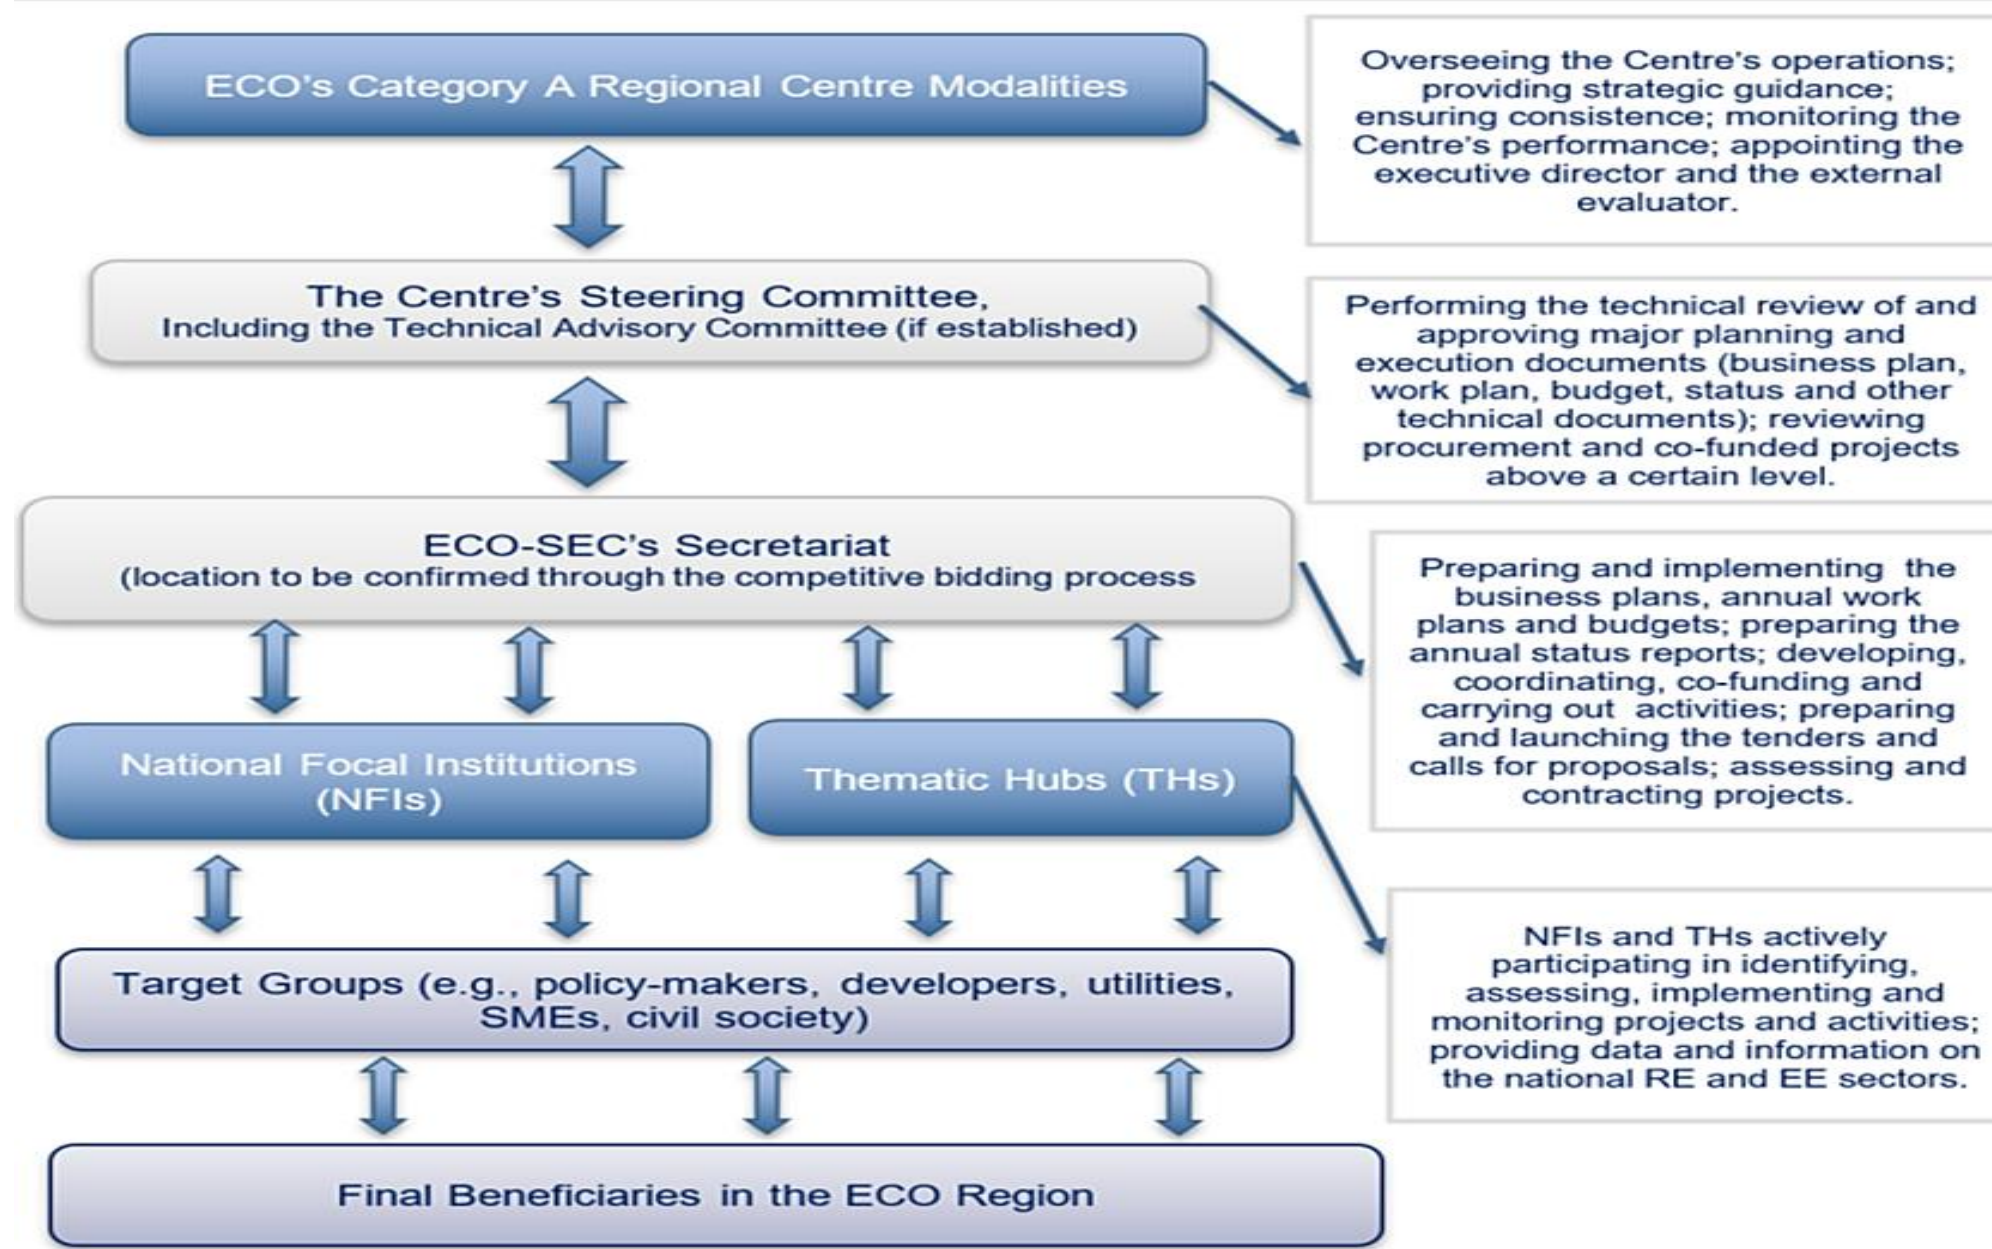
ECO's Category A Regional Centre Modalities

Overseeing the Centre's operations; providing strategic guidance; ensuring consistence; monitoring the Centre's performance; appointing the executive director and the external evaluator.

The Centre's Steering Committee,
Including the Technical Advisory Committee (if established)

Performing the technical review of and approving major planning and execution documents (business plan, work plan, budget, status and other technical documents); reviewing procurement and co-funded projects above a certain level.

ECO-SEC's Secretariat
(location to be confirmed through the competitive bidding process

Preparing and implementing the business plans, annual work plans and budgets; preparing the annual status reports; developing, coordinating, co-funding and carrying out activities; preparing and launching the tenders and calls for proposals; assessing and contracting projects.

National Focal Institutions (NFIs)

Thematic Hubs (THs)

NFIs and THs actively participating in identifying, assessing, implementing and monitoring projects and activities; providing data and information on the national RE and EE sectors.

Target Groups (e.g., policy-makers, developers, utilities, SMEs, civil society)

Final Beneficiaries in the ECO Region